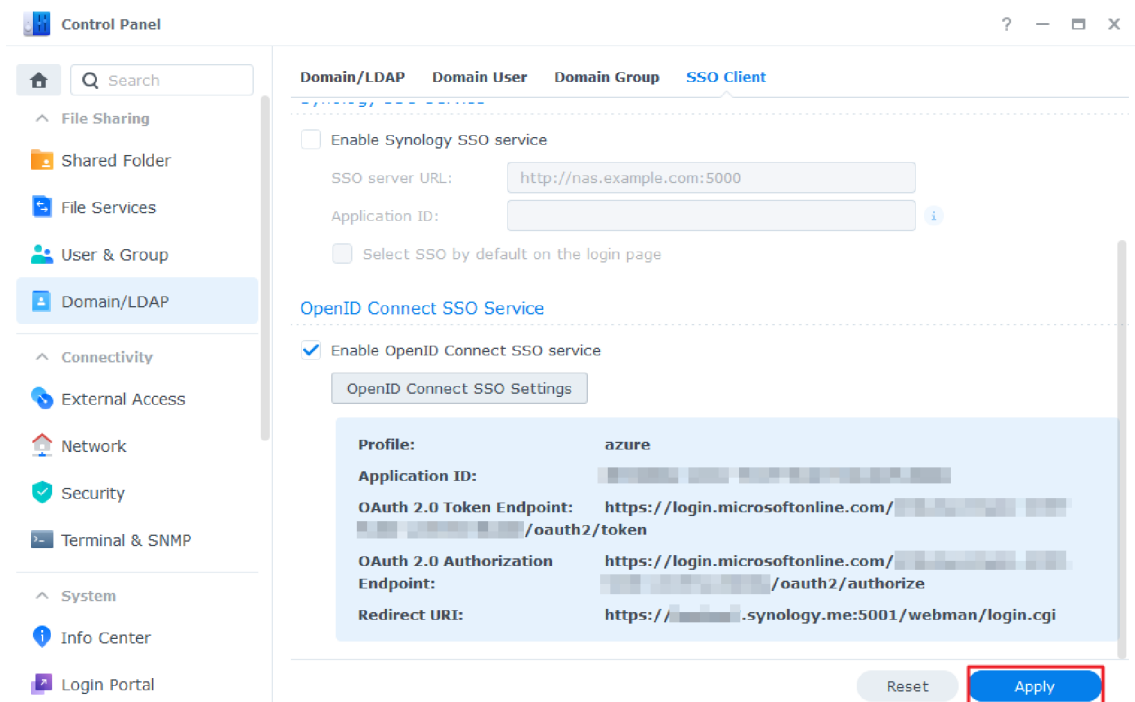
Control Panel

? — □ ×

Search

File Sharing

Shared Folder

File Services

User & Group

Domain/LDAP

Connectivity

External Access

Network

Security

Terminal & SNMP

System

Info Center

Login Portal

Domain/LDAP Domain User Domain Group SSO Client

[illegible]

Enable Synology SSO service

SSO server URL: http://nas.example.com:5000

Application ID:

Select SSO by default on the login page

OpenID Connect SSO Service

Enable OpenID Connect SSO service

OpenID Connect SSO Settings

| | |
|---|---|
| Profile: | azure |
| Application ID: | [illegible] |
| OAuth 2.0 Token Endpoint: | https://login.microsoftonline.com/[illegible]/oauth2/token |
| OAuth 2.0 Authorization Endpoint: | https://login.microsoftonline.com/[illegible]/oauth2/authorize |
| Redirect URI: | https://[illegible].synology.me:5001/webman/login.cgi |

Reset Apply